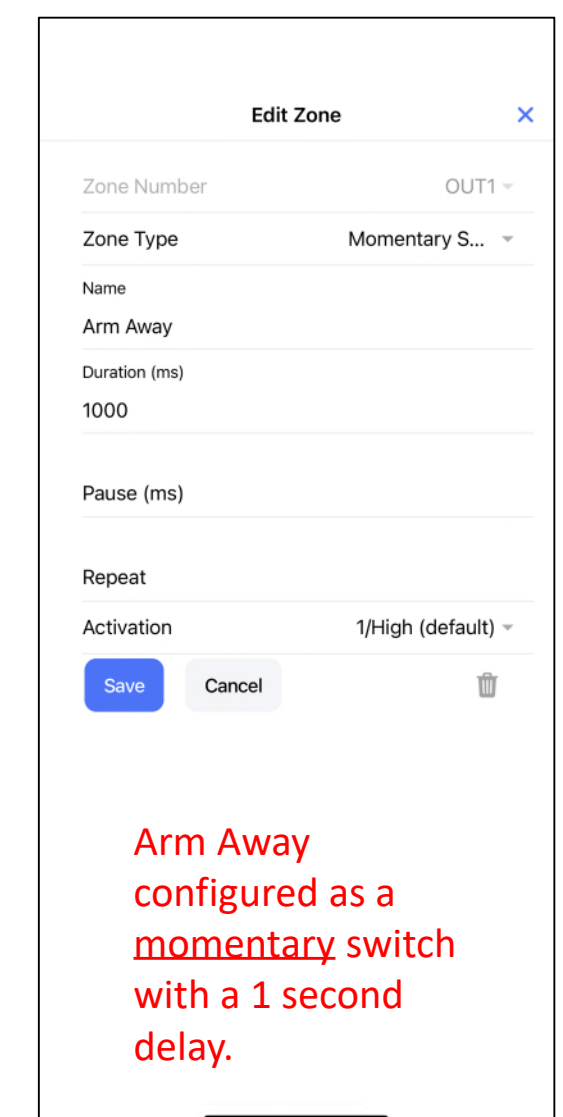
Edit Zone

Zone Number OUT1

Zone Type Momentary S...

Name
Arm Away

Duration (ms)
1000

Pause (ms)

Repeat

Activation 1/High (default)

Save Cancel

Arm Away configured as a momentary switch with a 1 second delay.